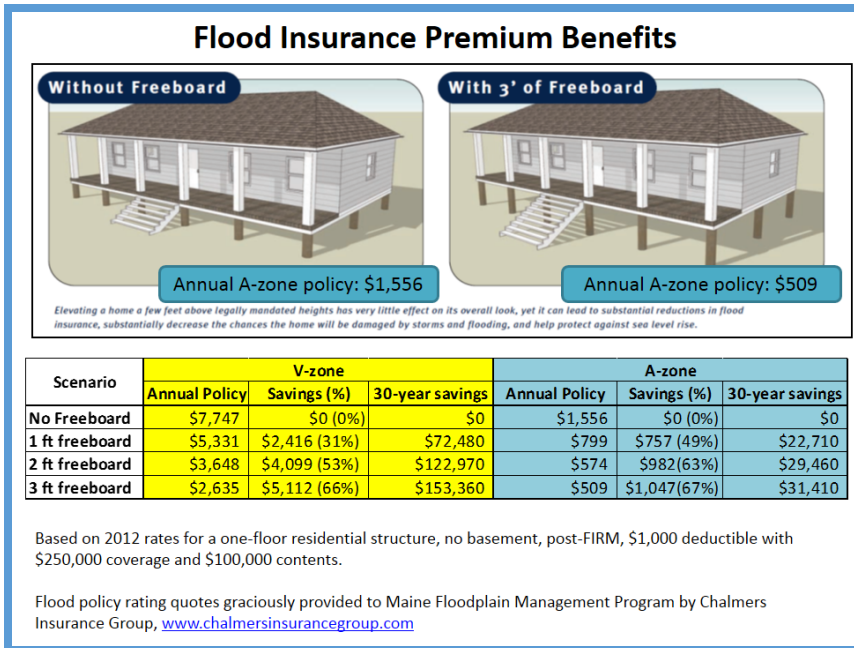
Flood Insurance Premium Benefits

Without Freeboard

With 3' of Freeboard

Annual A-zone policy: $1,556

Annual A-zone policy: $509

Elevating a home a few feet above legally mandated heights has very little effect on its overall look, yet it can lead to substantial reductions in flood insurance, substantially decrease the chances the home will be damaged by storms and flooding, and help protect against sea level rise.

| Scenario | V-zone Annual Policy | V-zone Savings (%) | V-zone 30-year savings | A-zone Annual Policy | A-zone Savings (%) | A-zone 30-year savings |
|---|---|---|---|---|---|---|
| No Freeboard | $7,747 | $0 (0%) | $0 | $1,556 | $0 (0%) | $0 |
| 1 ft freeboard | $5,331 | $2,416 (31%) | $72,480 | $799 | $757 (49%) | $22,710 |
| 2 ft freeboard | $3,648 | $4,099 (53%) | $122,970 | $574 | $982(63%) | $29,460 |
| 3 ft freeboard | $2,635 | $5,112 (66%) | $153,360 | $509 | $1,047(67%) | $31,410 |

Based on 2012 rates for a one-floor residential structure, no basement, post-FIRM, $1,000 deductible with $250,000 coverage and $100,000 contents.

Flood policy rating quotes graciously provided to Maine Floodplain Management Program by Chalmers Insurance Group, www.chalmersinsurancegroup.com